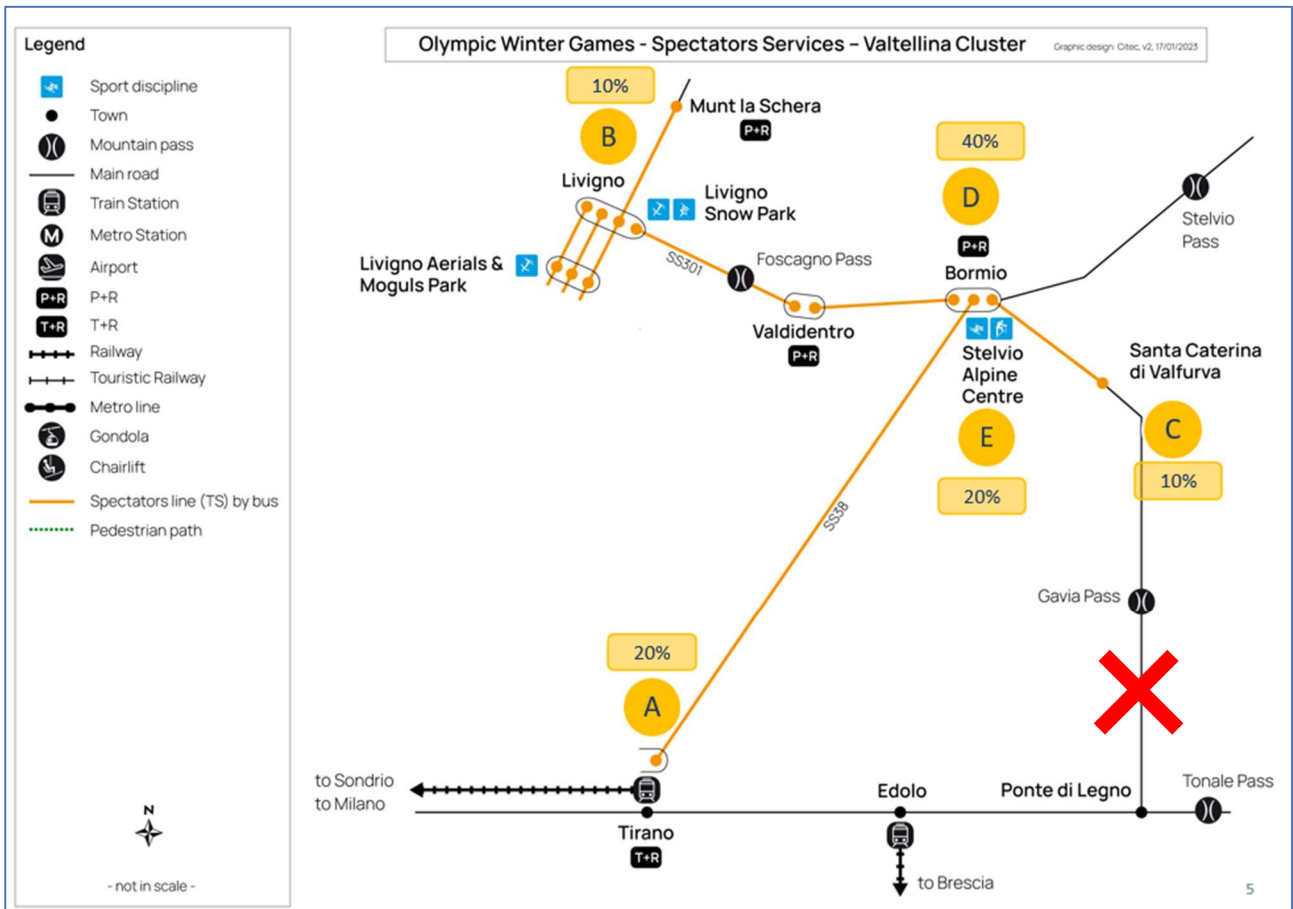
Legend
Sport discipline
Town
Mountain pass
Main road
Train Station
Metro Station
Airport
P+R
P+R
T+R
T+R
Railway
Touristic Railway
Metro line
Gondola
Chairlift
Spectators line (TS) by bus
Pedestrian path

N

- not in scale -

Olympic Winter Games - Spectators Services – Valtellina Cluster
Graphic design: Citec, v2, 17/01/2023

10%
B
Munt la Schera
P+R
Livigno
Livigno Snow Park
Livigno Aerials & Moguls Park
SS301
Foscagno Pass
Valdidentro
P+R
40%
D
P+R
Bormio
Stelvio Pass
Stelvio Alpine Centre
E
20%
Santa Caterina di Valfurva
C
10%
SS38
Gavia Pass
20%
A
to Sondrio
to Milano
Tirano
T+R
Edolo
to Brescia
Ponte di Legno
Tonale Pass

5